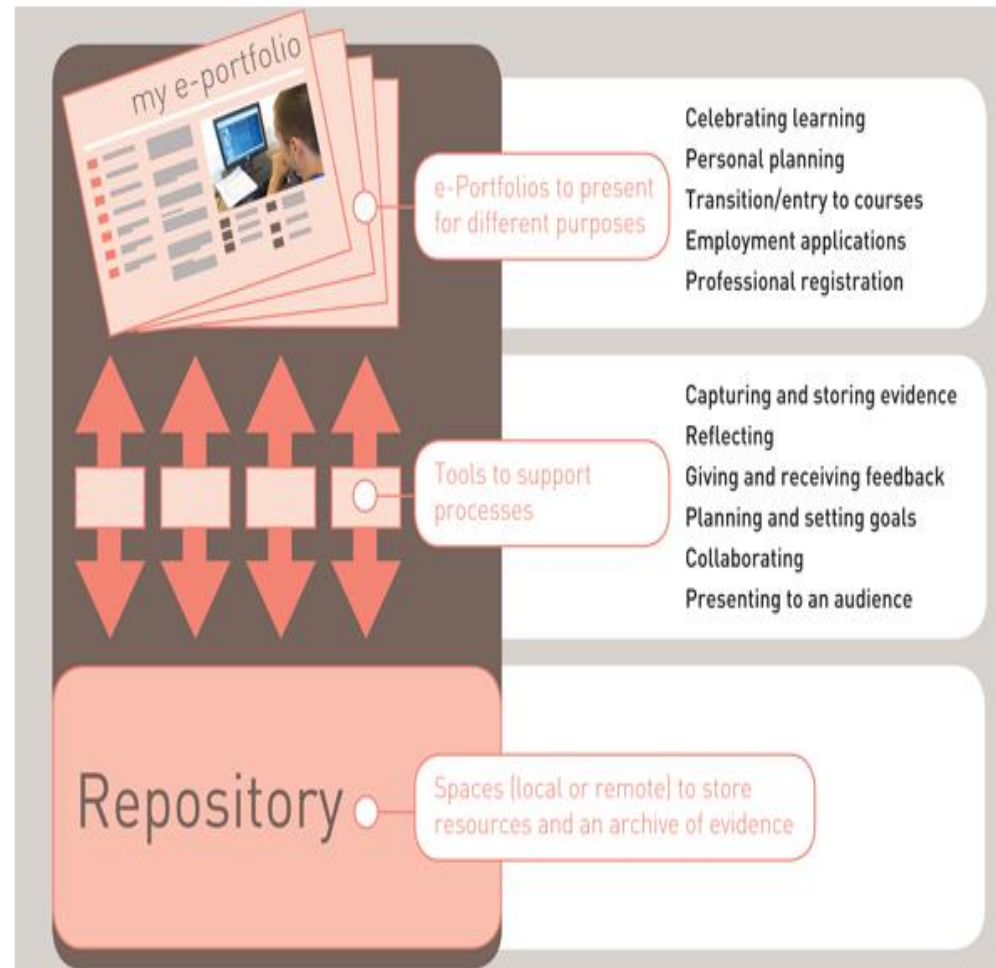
my e-portfolio

e-Portfolios to present for different purposes

Celebrating learning
Personal planning
Transition/entry to courses
Employment applications
Professional registration

Tools to support processes

Capturing and storing evidence
Reflecting
Giving and receiving feedback
Planning and setting goals
Collaborating
Presenting to an audience

Repository

Spaces (local or remote) to store resources and an archive of evidence